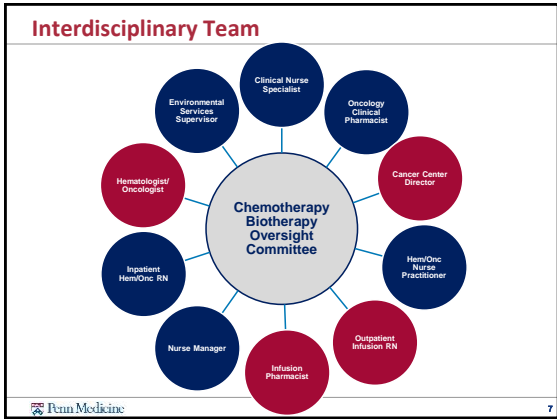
Interdisciplinary Team

Chemotherapy Biotherapy Oversight Committee

Clinical Nurse Specialist

Oncology Clinical Pharmacist

Cancer Center Director

Hem/Onc Nurse Practitioner

Outpatient Infusion RN

Infusion Pharmacist

Nurse Manager

Inpatient Hem/Onc RN

Hematologist/ Oncologist

Environmental Services Supervisor

Penn Medicine

7